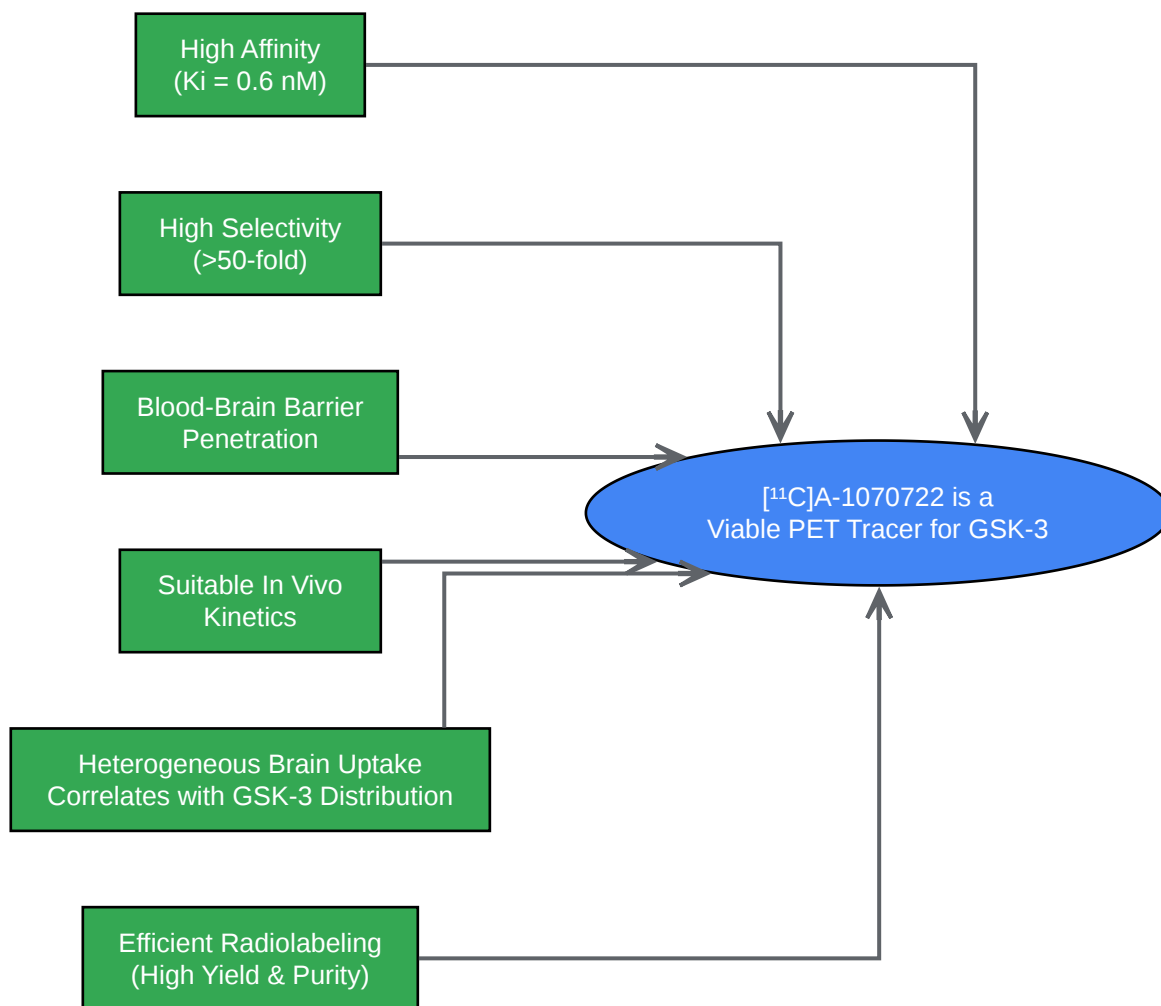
High Affinity
(Ki = 0.6 nM)

High Selectivity
(>50-fold)

Blood-Brain Barrier
Penetration

Suitable In Vivo
Kinetics

Heterogeneous Brain Uptake
Correlates with GSK-3 Distribution

Efficient Radiolabeling
(High Yield & Purity)

[$^{11}$C]A-1070722 is a
Viable PET Tracer for GSK-3